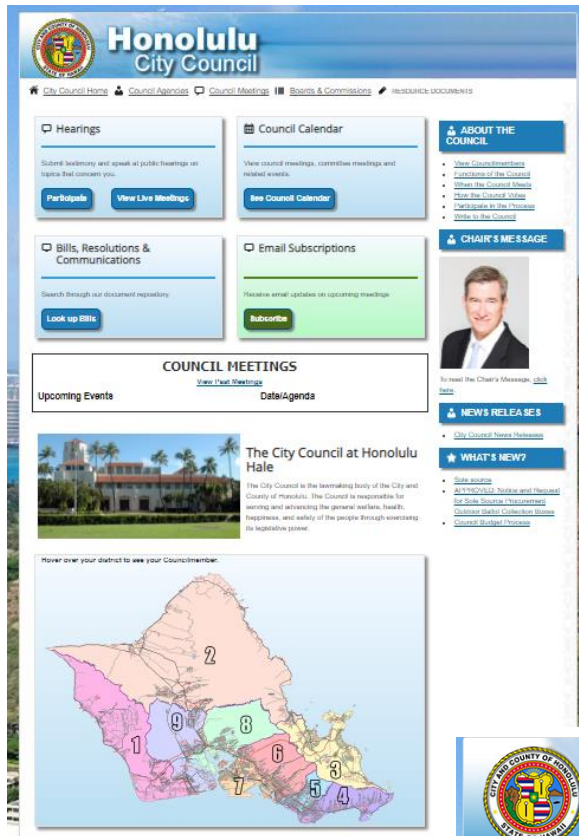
CITY AND COUNTY OF HONOLULU STATE OF HAWAII

Honolulu City Council

City Council Home  Council Agencies  Council Meetings  Boards & Commissions  RESOURCE DOCUMENTS

Hearings

Submit testimony and speak at public hearings on topics that concern you.

Participate  View Live Meetings

Council Calendar

View council meetings, committee meetings and related events.

See Council Calendar

Bills, Resolutions & Communications

Search through our document repository.

Look up Bills

Email Subscriptions

Receive email updates on upcoming meetings

Subscribe

COUNCIL MEETINGS

View Past Meetings

Upcoming Events  Date/Agenda

The City Council at Honolulu Hale

The City Council is the lawmaking body of the City and County of Honolulu. The Council is responsible for serving and advancing the general welfare, health, happiness, and safety of the people through exercising its legislative power.

Hover over your district to see your Councilmember.

2
9
8
1
6
3
7
5
4

ABOUT THE COUNCIL

View Councilmembers
Functions of the Council
When the Council Meets
How the Council Votes
Participate in the Process
Write to the Council

CHAIR'S MESSAGE

To read the Chair's Message, click here.

NEWS RELEASES

City Council News Releases

WHAT'S NEW?

Sole source
APPROVED: Notice and Request for Sole Source Procurement Outdoor Ballot Collection Boxes
Council Budget Process

CITY AND COUNTY OF HONOLULU STATE OF HAWAII